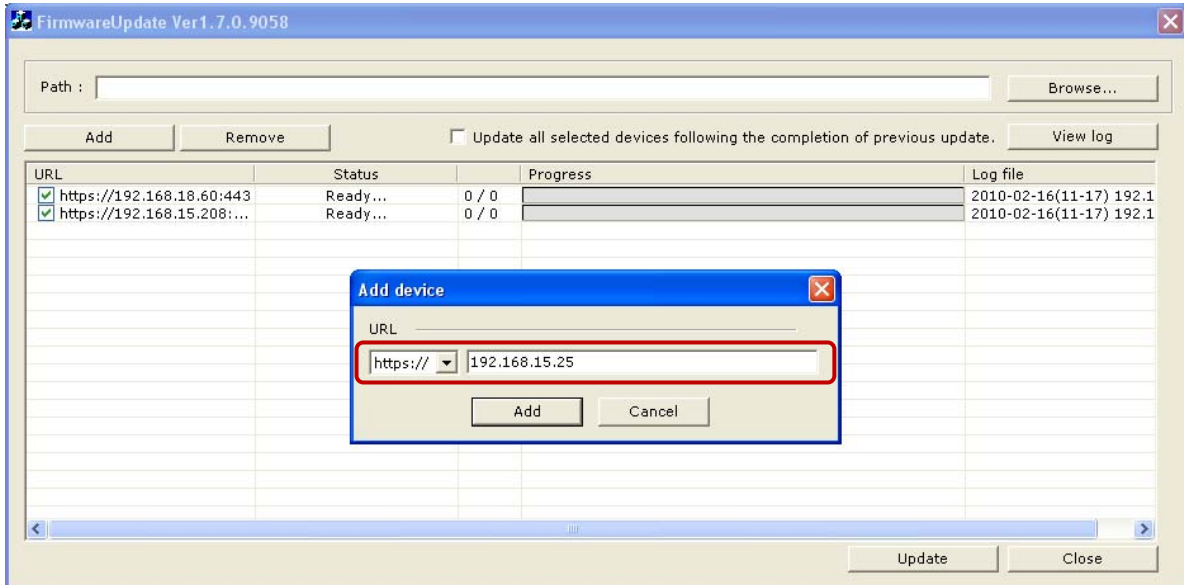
FirmwareUpdate Ver1.7.0.9058

Path :

Browse...

Add

Remove

Update all selected devices following the completion of previous update.

View log

| URL | Status | | Progress | Log file |
|---|---|---|---|---|
| https://192.168.18.60:443 | Ready... | 0 / 0 | | 2010-02-16(11-17) 192.1 |
| https://192.168.15.208:... | Ready... | 0 / 0 | | 2010-02-16(11-17) 192.1 |

Add device

URL

https://

192.168.15.25

Add

Cancel

Update

Close